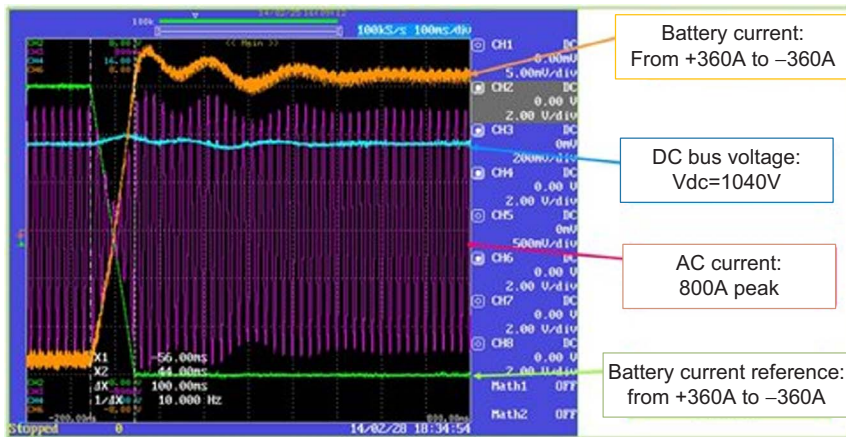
100k
14/02/28 18:34:12
100kS/s 100ms/div
<< Main >>
CH1 DC
0.00mV
5.00mV/div
CH2 DC
0.00 V
2.00 V/div
CH3 DC
0mV
200mV/div
CH4 DC
0.00 V
2.00 V/div
CH5 DC
0mV
500mV/div
CH6 DC
0.00 V
2.00 V/div
CH7 DC
0.00 V
2.00 V/div
CH8 DC
0.00 V
2.00 V/div
Math1 OFF
Math2 OFF
X1 -56.00ms
X2 44.00ms
dX 100.00ms
1/dX 10.000 Hz
-200.00ms
800.00ms
Stopped
0
14/02/28 18:34:54

Battery current:
From +360A to −360A

DC bus voltage:
Vdc=1040V

AC current:
800A peak

Battery current reference:
from +360A to −360A